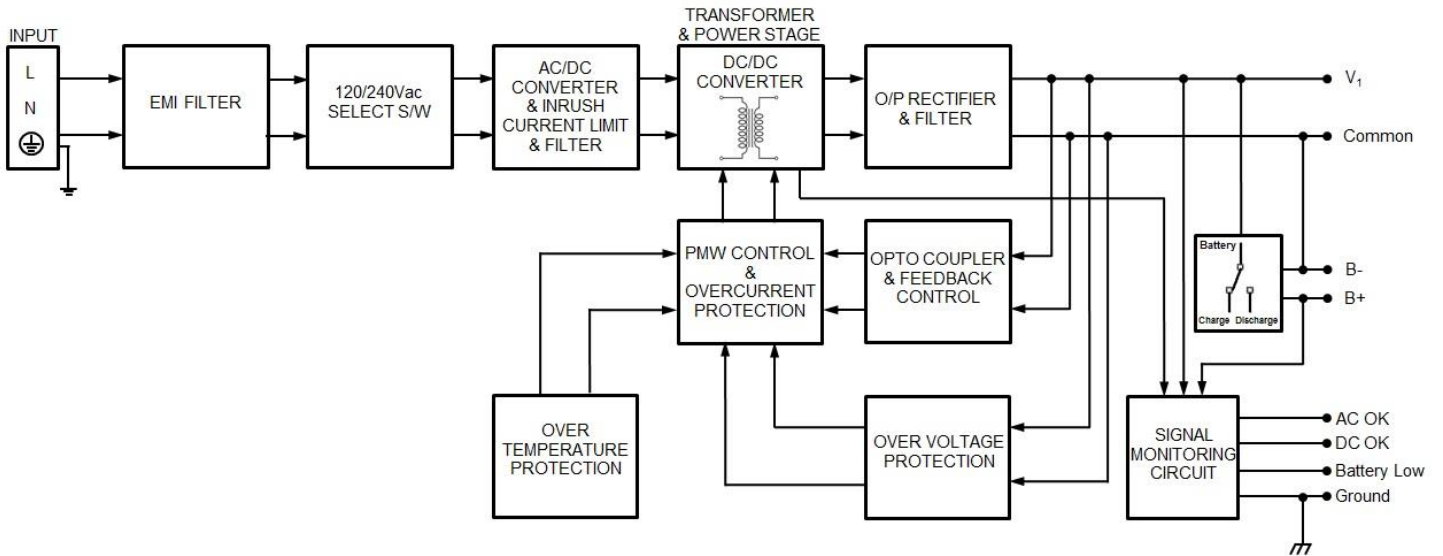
INPUT
L
N

EMI FILTER

120/240Vac
SELECT S/W

AC/DC
CONVERTER
& INRUSH
CURRENT LIMIT
& FILTER

TRANSFORMER
& POWER STAGE
DC/DC
CONVERTER

O/P RECTIFIER
& FILTER

$V_1$
Common

PMW CONTROL
&
OVERCURRENT
PROTECTION

OPTO COUPLER
& FEEDBACK
CONTROL

Battery
Charge Discharge

B-
B+

OVER
TEMPERATURE
PROTECTION

OVER VOLTAGE
PROTECTION

SIGNAL
MONITORING
CIRCUIT

AC OK
DC OK
Battery Low
Ground